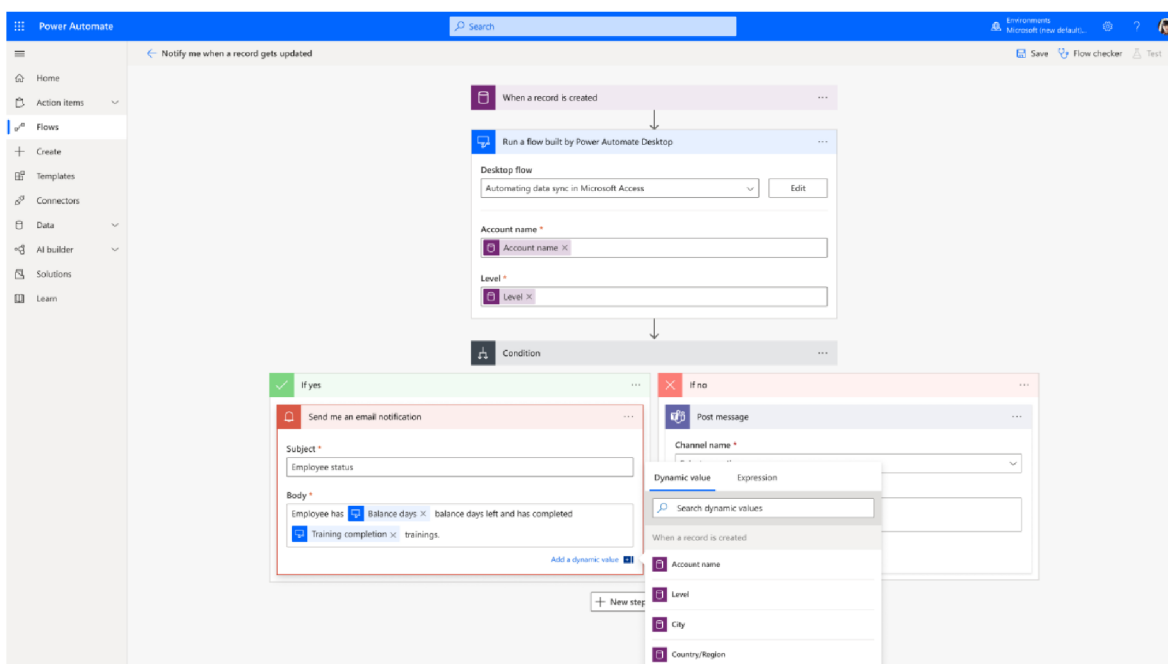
Power Automate

Search

Environments
Microsoft (new default)...

?

Home
Action items
Flows
Create
Templates
Connectors
Data
AI builder
Solutions
Learn

← Notify me when a record gets updated

Save Flow checker Test

When a record is created ...

Run a flow built by Power Automate Desktop ...

Desktop flow
Automating data sync in Microsoft Access
Edit

Account name *
Account name ×

Level *
Level ×

Condition ...

If yes ...

Send me an email notification ...

Subject *
Employee status

Body *
Employee has Balance days × balance days left and has completed Training completion × trainings.

Add a dynamic value

If no ...

Post message ...

Channel name *

Dynamic value Expression

Search dynamic values

When a record is created

Account name
Level
City
Country/Region

+ New step